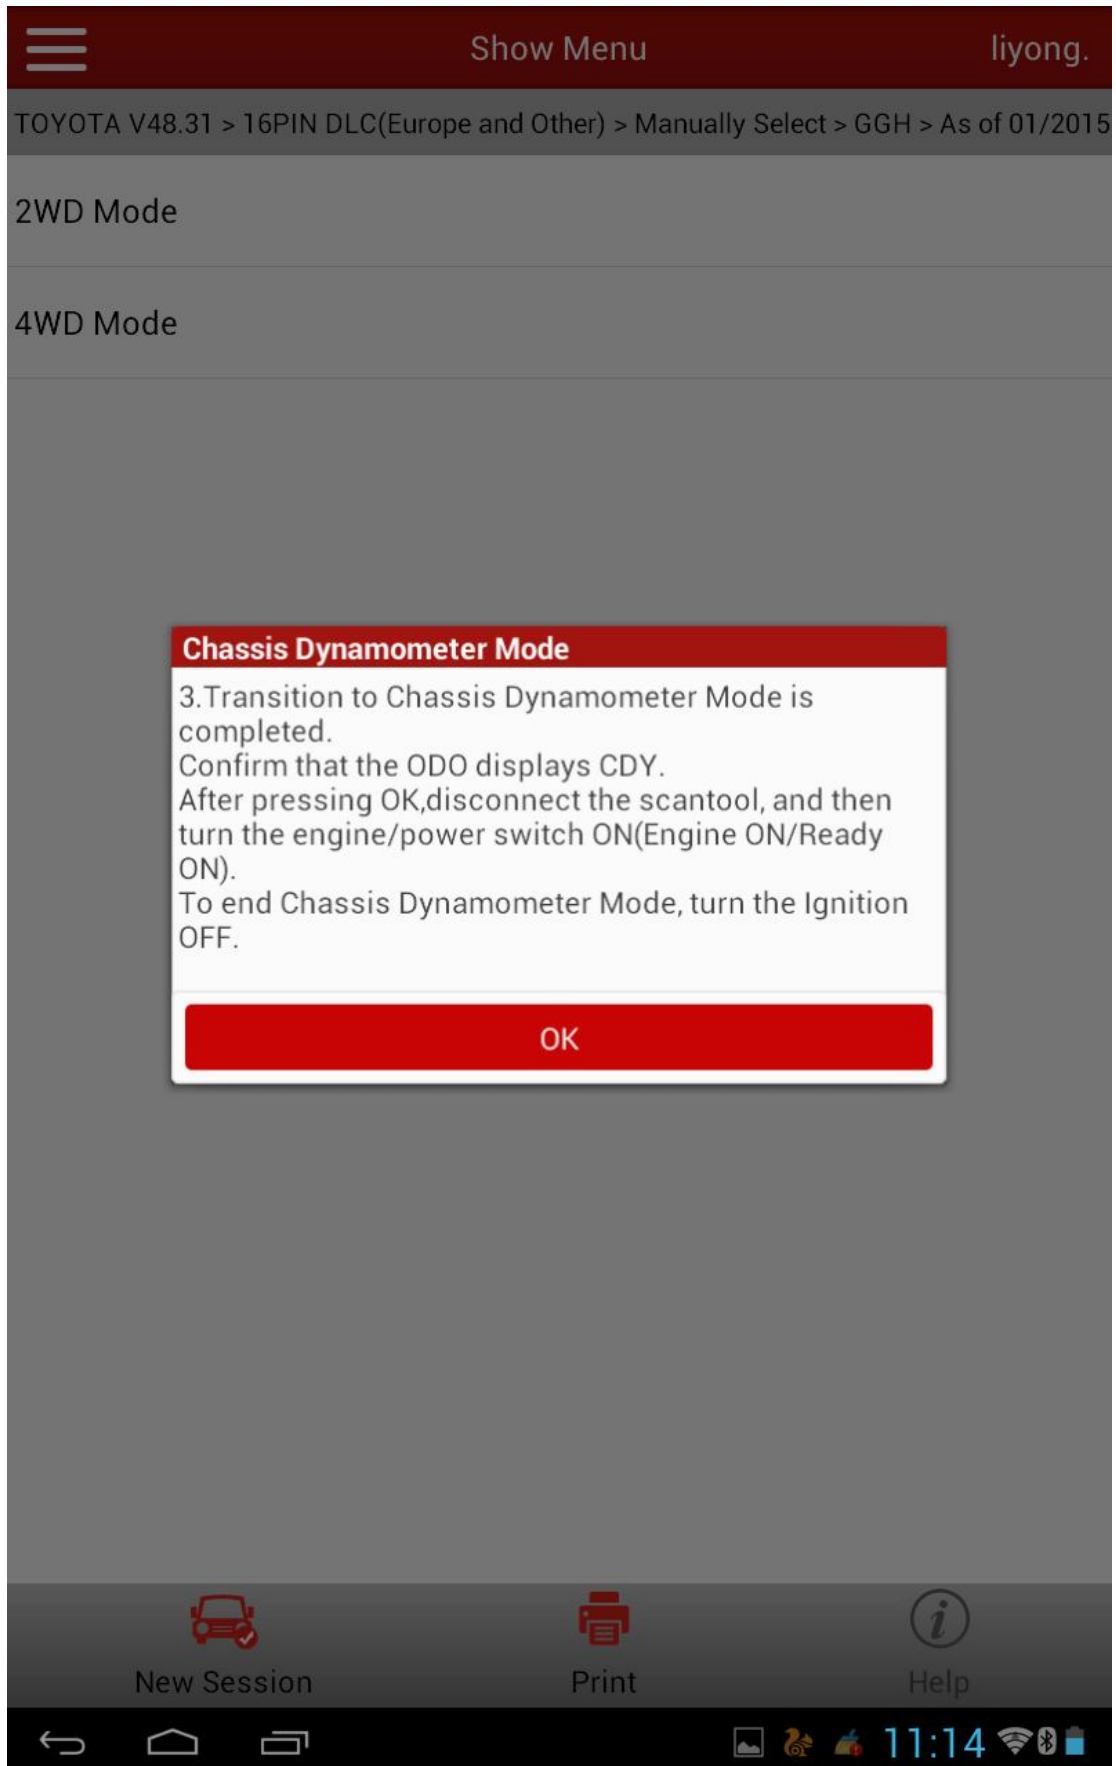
Show Menu

liyong.

TOYOTA V48.31 > 16PIN DLC(Europe and Other) > Manually Select > GGH > As of 01/2015

2WD Mode

4WD Mode

Chassis Dynamometer Mode

3.Transition to Chassis Dynamometer Mode is completed.
Confirm that the ODO displays CDY.
After pressing OK,disconnect the scantool, and then turn the engine/power switch ON(Engine ON/Ready ON).
To end Chassis Dynamometer Mode, turn the Ignition OFF.

OK

New Session

Print

Help

11:14